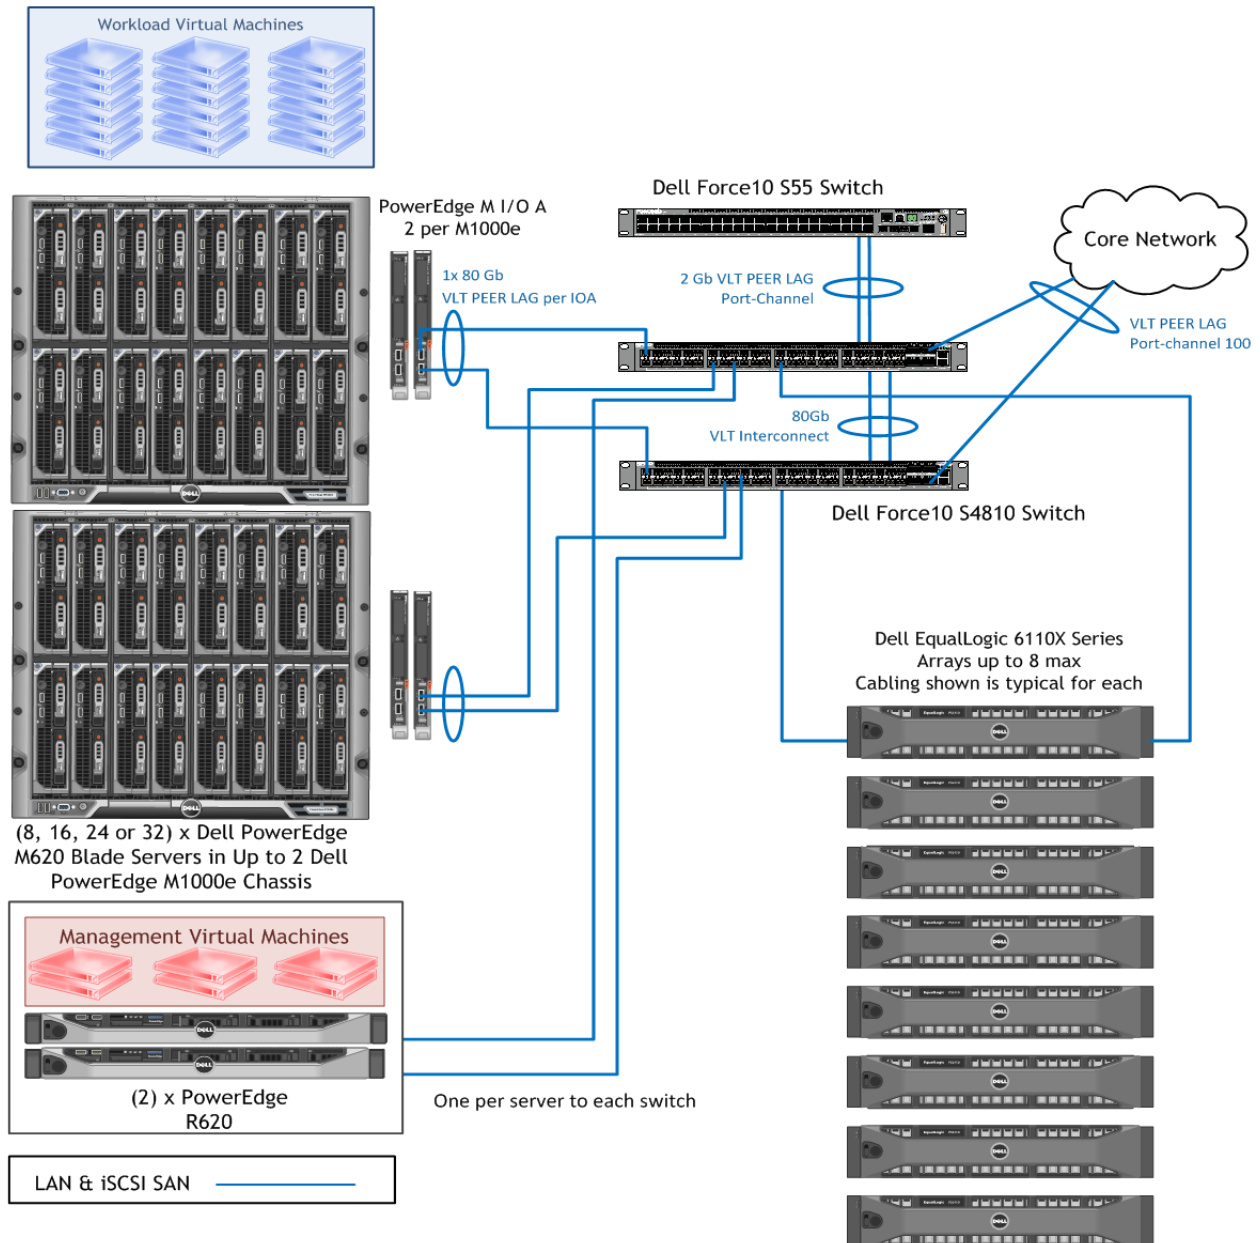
Workload Virtual Machines

PowerEdge M I/O A
2 per M1000e

1x 80 Gb
VLT PEER LAG per IOA

Dell Force10 S55 Switch

2 Gb VLT PEER LAG
Port-Channel

Core Network

VLT PEER LAG
Port-channel 100

80Gb
VLT Interconnect

Dell Force10 S4810 Switch

Dell EqualLogic 6110X Series
Arrays up to 8 max
Cabling shown is typical for each

(8, 16, 24 or 32) x Dell PowerEdge M620 Blade Servers in Up to 2 Dell PowerEdge M1000e Chassis

Management Virtual Machines

(2) x PowerEdge
R620

One per server to each switch

LAN & iSCSI SAN